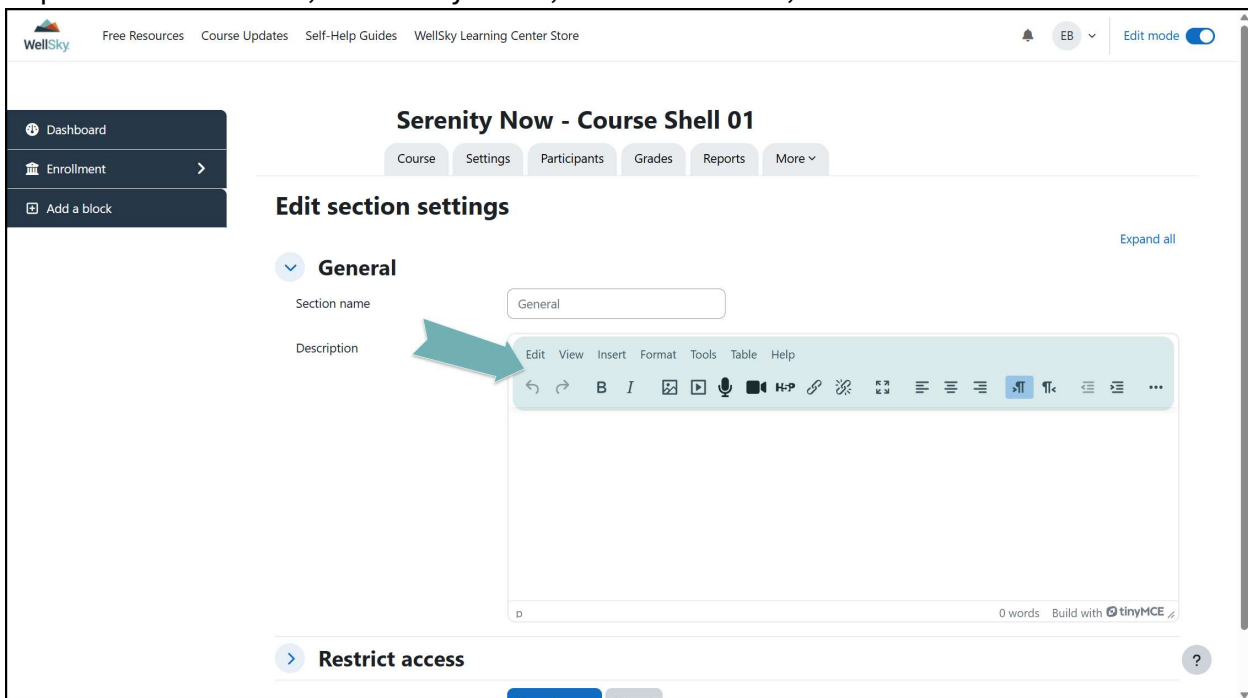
WellSky Free Resources Course Updates Self-Help Guides WellSky Learning Center Store

EB Edit mode

Dashboard
Enrollment
Add a block

Serenity Now - Course Shell 01

Course Settings Participants Grades Reports More

Edit section settings

Expand all

General

Section name General

Description

Edit View Insert Format Tools Table Help

H-P

p 0 words Build with tinyMCE

Restrict access

?